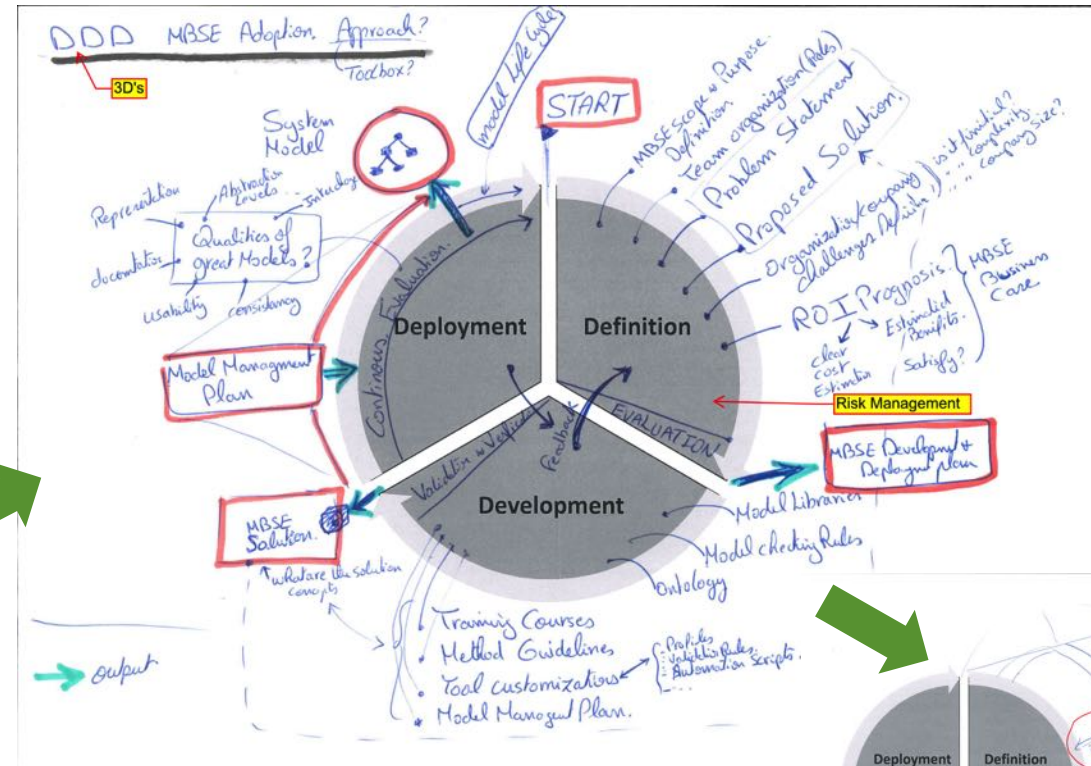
DDD MBSE Adoption Approach?
Toolbox?
3D's

model life cycle

START

System Model

Representation
Abstraction Levels
Interology
Qualities of great Models?
documentation
usability
consistency

Model Management Plan

MBSE Solution.
what are the solution concepts

output

Deployment
Definition
Development

Continuous Evaluation.
Validation & Verification
Feedback
EVALUATION

MBSE Scope & Purpose Definition
Team organization (Roles)
Problem Statement
Proposed Solution.
Organization/company challenges & profile
is it timidial?
" " complexity
" " company size?
ROI Prognosis.
clear cost Estimation
Estimated Benefits.
Satisfy?
MBSE Business Case

Risk Management

MBSE Development + Deployment plan

Model Libraries
Model checking Rules
Ontology

Training Courses
Method Guidelines
Tool customizations
Profiles
Validation Rules
Automation Scripts.
Model Management Plan.

Deployment
Definition